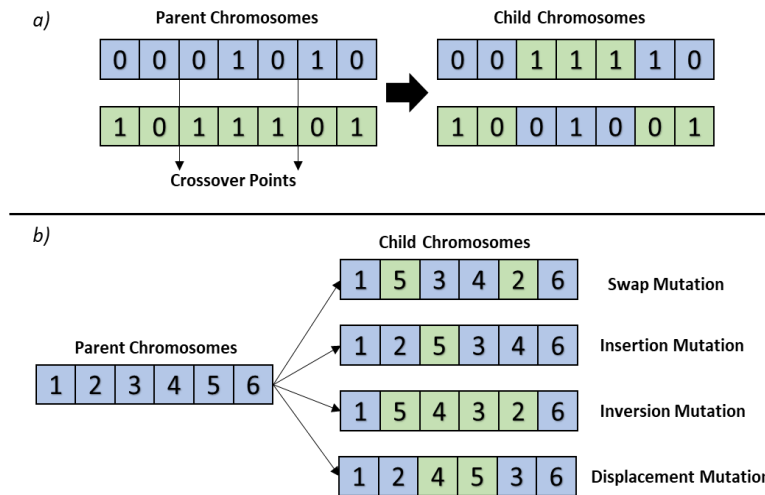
a)

Parent Chromosomes

| 0 | 0 | 0 | 1 | 0 | 1 | 0 |
|---|---|---|---|---|---|---|

| 1 | 0 | 1 | 1 | 1 | 0 | 1 |
|---|---|---|---|---|---|---|

Crossover Points

Child Chromosomes

| 0 | 0 | 1 | 1 | 1 | 1 | 0 |
|---|---|---|---|---|---|---|

| 1 | 0 | 0 | 1 | 0 | 0 | 1 |
|---|---|---|---|---|---|---|

b)

Parent Chromosomes

| 1 | 2 | 3 | 4 | 5 | 6 |
|---|---|---|---|---|---|

Child Chromosomes

| 1 | 5 | 3 | 4 | 2 | 6 |
|---|---|---|---|---|---|

Swap Mutation

| 1 | 2 | 5 | 3 | 4 | 6 |
|---|---|---|---|---|---|

Insertion Mutation

| 1 | 5 | 4 | 3 | 2 | 6 |
|---|---|---|---|---|---|

Inversion Mutation

| 1 | 2 | 4 | 5 | 3 | 6 |
|---|---|---|---|---|---|

Displacement Mutatio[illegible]